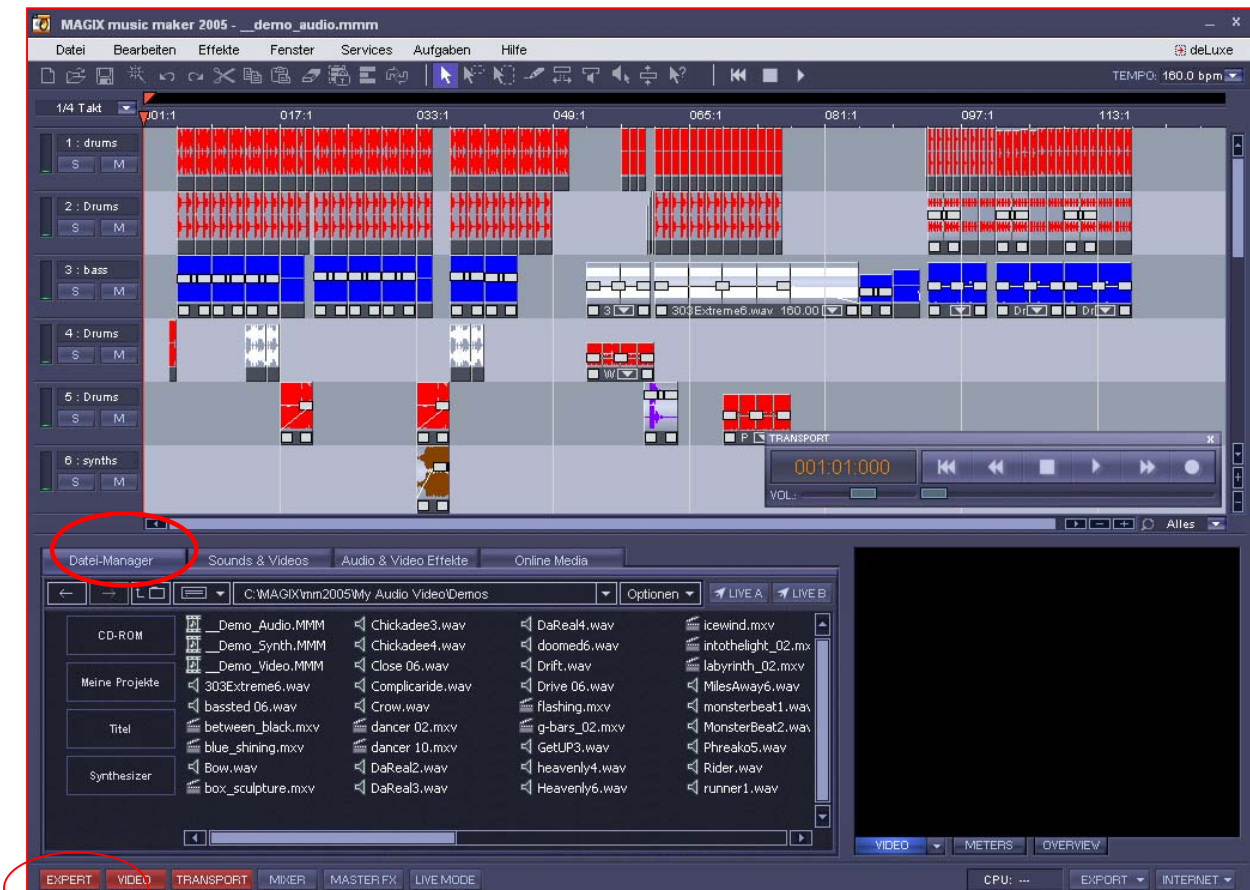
MAGIX music maker 2005 - __demo_audio.mmm

Datei Bearbeiten Effekte Fenster Services Aufgaben Hilfe

deLuxe

TEMPO: 160.0 bpm

1/4 Takt

001:1 017:1 033:1 049:1 065:1 081:1 097:1 113:1

1 : drums
S M

2 : Drums
S M

3 : bass
S M

4 : Drums
S M

5 : Drums
S M

6 : synths
S M

3

303Extreme6.wav 160.00

Dr

Dr

W

P

TRANSPORT

001:01:000

VOL.:

Alles

Datei-Manager Sounds & Videos Audio & Video Effekte Online Media

C:\MAGIX\mm2005\My Audio Video\Demos

Optionen

LIVE A LIVE B

CD-ROM

Meine Projekte

Titel

Synthesizer

__Demo_Audio.MMM
__Demo_Synth.MMM
__Demo_Video.MMM
303Extreme6.wav
bassted 06.wav
between_black.mxv
blue_shining.mxv
Bow.wav
box_sculpture.mxv

Chickadee3.wav
Chickadee4.wav
Close 06.wav
Complicaride.wav
Crow.wav
dancer 02.mxv
dancer 10.mxv
DaReal2.wav
DaReal3.wav

DaReal4.wav
doomed6.wav
Drift.wav
Drive 06.wav
flashing.mxv
g-bars_02.mxv
GetUP3.wav
heavenly4.wav
Heavenly6.wav

icewind.mxv
intothelight_02.mx
labyrinth_02.mxv
MilesAway6.wav
monsterbeat1.wav
MonsterBeat2.wav
Phreako5.wav
Rider.wav
runner1.wav

VIDEO METERS OVERVIEW

EXPERT VIDEO TRANSPORT MIXER MASTER FX LIVE MODE

CPU: ---

EXPORT INTERNET